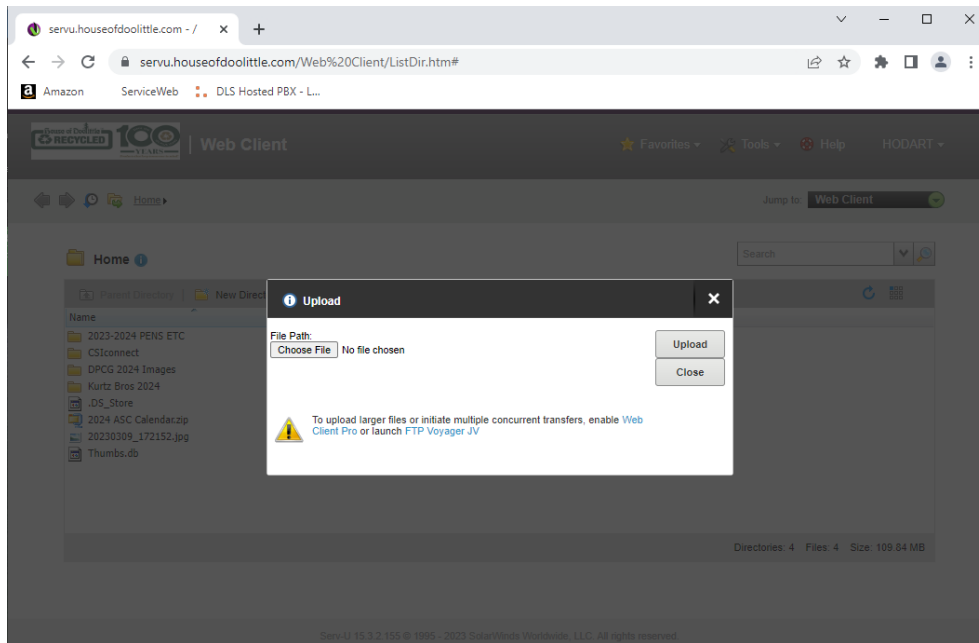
servu.houseofdoolittle.com - / ×

servu.houseofdoolittle.com/Web%20Client/ListDir.htm#

Amazon ServiceWeb DLS Hosted PBX - L...

RECYCLED 100 YEARS | Web Client

Favorites ▾ Tools ▾ Help HODART ▾

Home ▸

Jump to: Web Client

Home

Search

Parent Directory | New Direct

Name
2023-2024 PENS ETC
CSIconnect
DPCG 2024 Images
Kurtz Bros 2024
.DS_Store
2024 ASC Calendar.zip
20230309_172152.jpg
Thumbs.db

Upload ×

File Path:
Choose File No file chosen

Upload
Close

To upload larger files or initiate multiple concurrent transfers, enable Web Client Pro or launch FTP Voyager JV

Directories: 4 Files: 4 Size: 109.84 MB

Serv-U 15.3.2.155 © 1995 - 2023 SolarWinds Worldwide, LLC. All rights reserved.